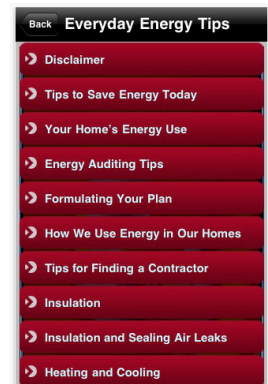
Back Everyday Energy Tips

Disclaimer

Tips to Save Energy Today

Your Home's Energy Use

Energy Auditing Tips

Formulating Your Plan

How We Use Energy in Our Homes

Tips for Finding a Contractor

Insulation

Insulation and Sealing Air Leaks

Heating and Cooling